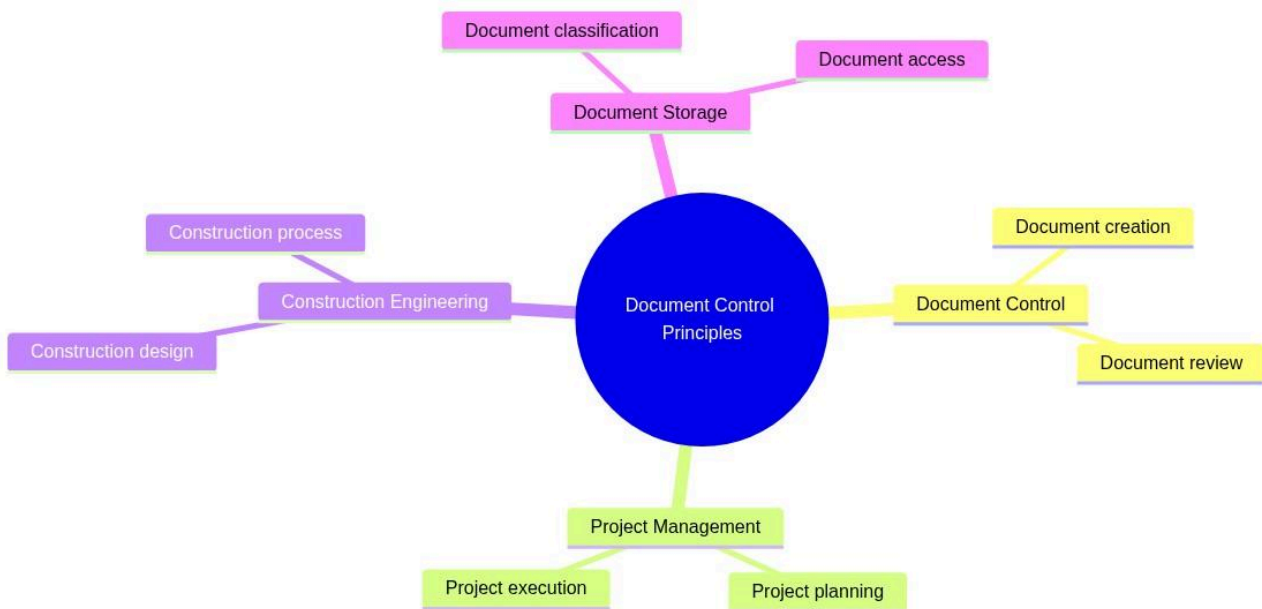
Document Control Principles

Document Storage

Document classification

Document access

Document Control

Document creation

Document review

Project Management

Project execution

Project planning

Construction Engineering

Construction process

Construction design